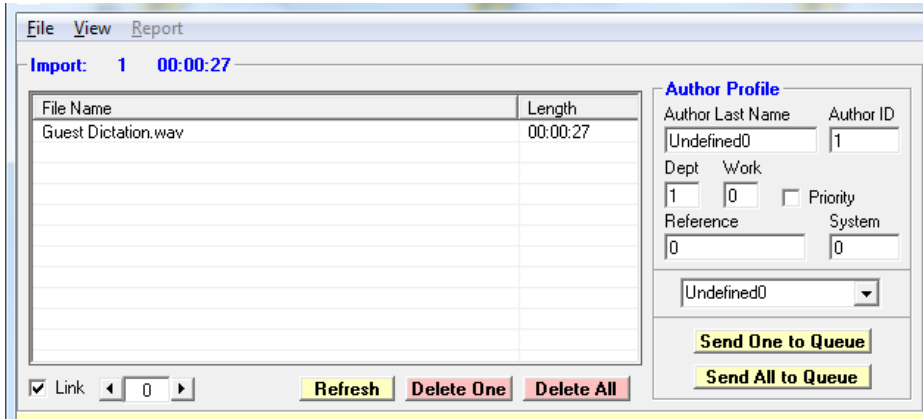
File View Report

Import: 1 00:00:27

| File Name | Length |
|---|---|
| Guest Dictation.wav | 00:00:27 |

Author Profile
Author Last Name
Undefined0
Author ID
1
Dept
1
Work
0
Priority
Reference
0
System
0

Undefined0

Send One to Queue
Send All to Queue

Link 0
Refresh
Delete One
Delete All